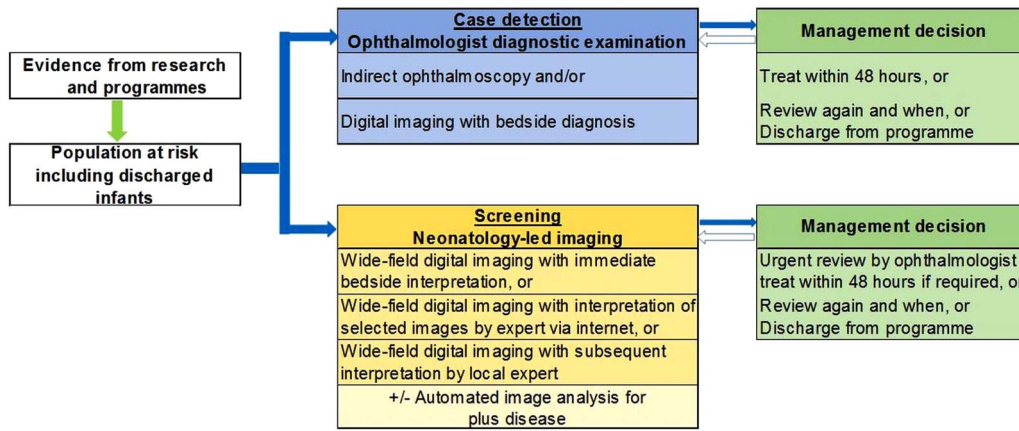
Evidence from research and programmes

Population at risk including discharged infants

Case detection
Ophthalmologist diagnostic examination

Indirect ophthalmoscopy and/or

Digital imaging with bedside diagnosis

Management decision

Treat within 48 hours, or

Review again and when, or
Discharge from programme

Screening
Neonatology-led imaging

Wide-field digital imaging with immediate bedside interpretation, or

Wide-field digital imaging with interpretation of selected images by expert via internet, or

Wide-field digital imaging with subsequent interpretation by local expert

+/- Automated image analysis for plus disease

Management decision

Urgent review by ophthalmologist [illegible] treat within 48 hours if required, o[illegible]

Review again and when, or
Discharge from programme